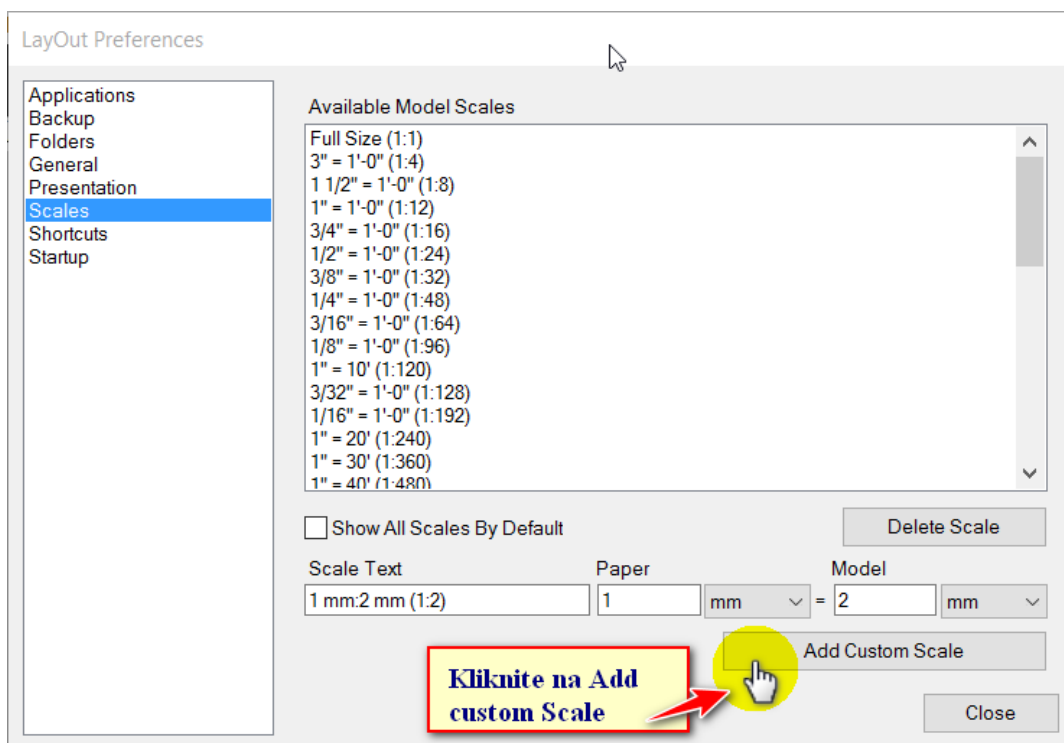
LayOut Preferences

Applications
Backup
Folders
General
Presentation
Scales
Shortcuts
Startup

Available Model Scales

Full Size (1:1)
3" = 1'-0" (1:4)
1 1/2" = 1'-0" (1:8)
1" = 1'-0" (1:12)
3/4" = 1'-0" (1:16)
1/2" = 1'-0" (1:24)
3/8" = 1'-0" (1:32)
1/4" = 1'-0" (1:48)
3/16" = 1'-0" (1:64)
1/8" = 1'-0" (1:96)
1" = 10' (1:120)
3/32" = 1'-0" (1:128)
1/16" = 1'-0" (1:192)
1" = 20' (1:240)
1" = 30' (1:360)
1" = 40' (1:480)

Show All Scales By Default

Delete Scale

Scale Text
1 mm:2 mm (1:2)

Paper
1
mm
=

Model
2
mm

Add Custom Scale

Kliknite na Add custom Scale

Close